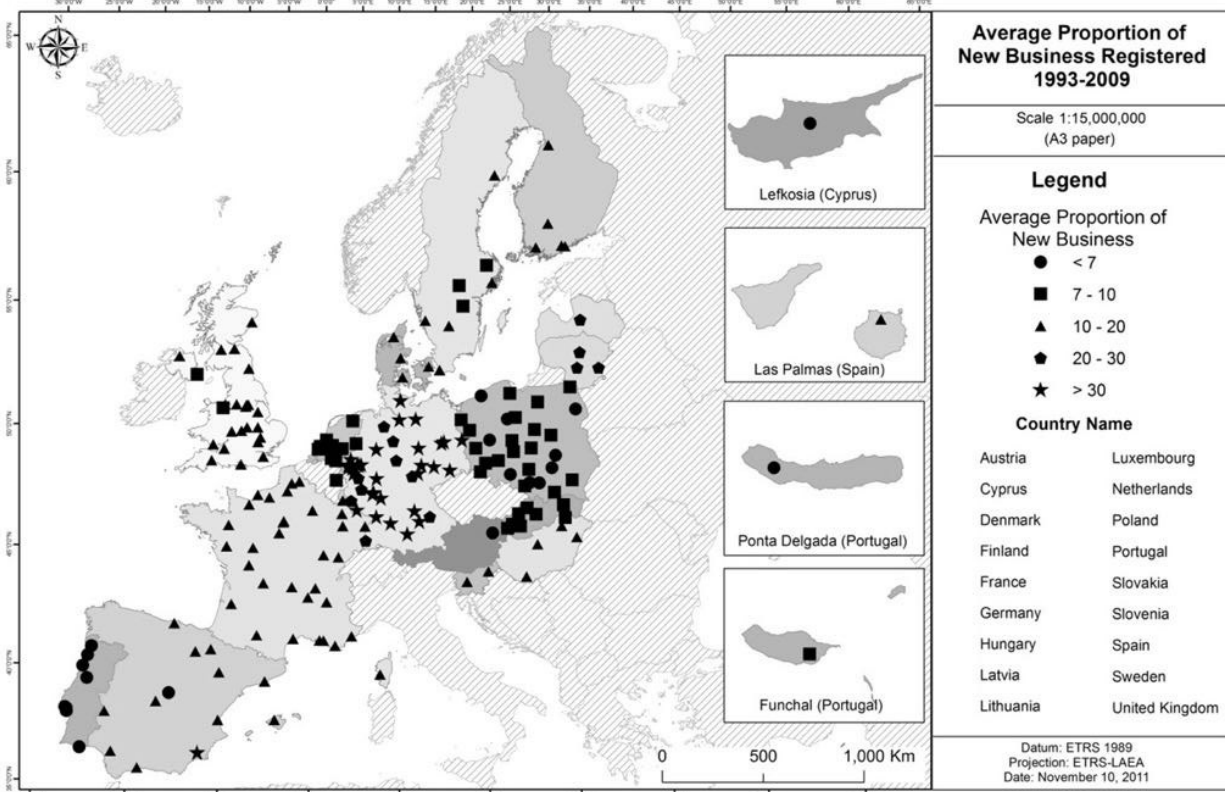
Average Proportion of New Business Registered 1993-2009

Scale 1:15,000,000 (A3 paper)

Legend

Average Proportion of New Business
< 7
7 - 10
10 - 20
20 - 30
> 30

Country Name

Austria
Cyprus
Denmark
Finland
France
Germany
Hungary
Latvia
Lithuania

Luxembourg
Netherlands
Poland
Portugal
Slovakia
Slovenia
Spain
Sweden
United Kingdom

Datum: ETRS 1989
Projection: ETRS-LAEA
Date: November 10, 2011

Lefkosia (Cyprus)

Las Palmas (Spain)

Ponta Delgada (Portugal)

Funchal (Portugal)

0 500 1,000 Km

N
W E
S